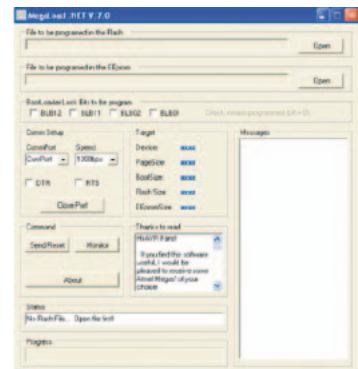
MegaLoad .NET V. 7.0

File to be programed in the Flash

Open

File to be programed in the EEprom

Open

BootLoader Lock Bits to be program

BLB12 BLB11 BLB02 BLB01 Check means programed (bit = 0)

Comm Setup

CommPort Speed

ComPort 1200bps

DTR RTS

Close Port

Target

Device: xxxx

PageSize xxxx

BootSize xxxx

FlashSize xxxx

EEpromSize xxxx

Messages

Command

Send Reset Monitor

About

Thanks to read

ReadMe First

If you find this software useful, I would be pleased to receive some Atmel Megas! of your choice

Status

No Flash File... Open file first

Progress